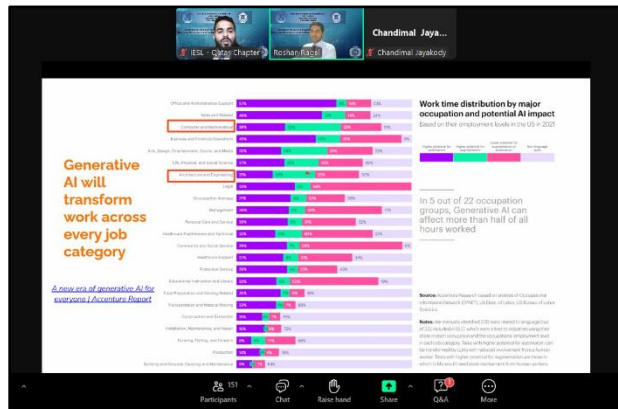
IESL - Qatar Chapter

Roshan Rasel

Chandimal Jaya...

Chandimal Jayakody

Generative AI will transform work across every job category

A new era of generative AI for everyone | Accenture Report

Office and Administrative Support

Sales and Related

Computer and Mathematical

Business and Financial Operations

Arts, Design, Entertainment, Sports and Media

Life, Physical, and Social Science

Architecture and Engineering

Legal

Management

Personal Care and Service

Healthcare Practitioners and Technical

Community and Social Service

Healthcare Support

Protective Service

Educational Instruction and Library

Food Preparation and Serving Related

Transportation and Material Moving

Construction and Extraction

Installation, Maintenance, and Repair

Farming, Fishing, and Forestry

Production

Building and Grounds Cleaning and Maintenance

Work time distribution by major occupation and potential AI impact

Based on their employment levels in the US in 2021

In 5 out of 22 occupation groups, Generative AI can affect more than half of all hours worked

Source: Accenture Research based on analysis of Occupational Information Network (O*NET), US Dept. of Labor; US Bureau of Labor Statistics.

Notes: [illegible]

151 Participants

Chat

Raise hand

Share

Q&A

More